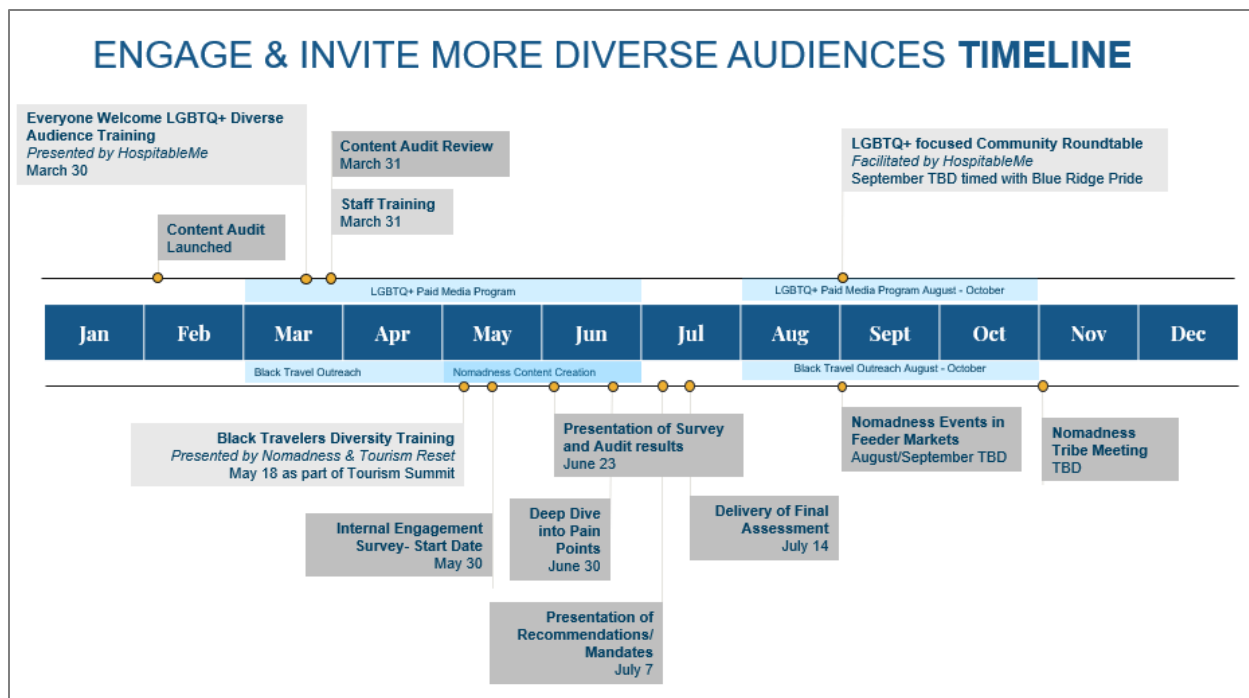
ENGAGE & INVITE MORE DIVERSE AUDIENCES TIMELINE

Everyone Welcome LGBTQ+ Diverse Audience Training
Presented by HospitableMe
March 30

Content Audit Review
March 31

Staff Training
March 31

Content Audit Launched

LGBTQ+ focused Community Roundtable
Facilitated by HospitableMe
September TBD timed with Blue Ridge Pride

LGBTQ+ Paid Media Program

LGBTQ+ Paid Media Program August - October

| Jan | Feb | Mar | Apr | May | Jun | Jul | Aug | Sept | Oct | Nov | Dec |
|---|---|---|---|---|---|---|---|---|---|---|---|

Black Travel Outreach

Nomadness Content Creation

Black Travel Outreach August - October

Black Travelers Diversity Training
Presented by Nomadness & Tourism Reset
May 18 as part of Tourism Summit

Presentation of Survey and Audit results
June 23

Nomadness Events in Feeder Markets
August/September TBD

Nomadness Tribe Meeting
TBD

Internal Engagement Survey- Start Date
May 30

Deep Dive into Pain Points
June 30

Delivery of Final Assessment
July 14

Presentation of Recommendations/ Mandates
July 7